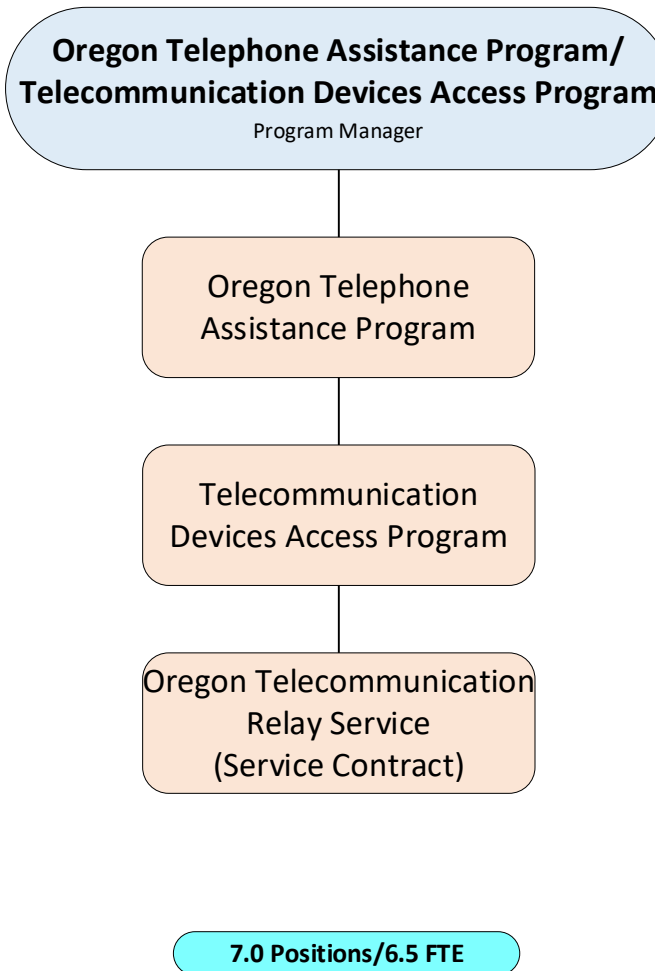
Oregon Telephone Assistance Program/
Telecommunication Devices Access Program
Program Manager

Oregon Telephone Assistance Program

Telecommunication Devices Access Program

Oregon Telecommunication Relay Service (Service Contract)

7.0 Positions/6.5 FTE